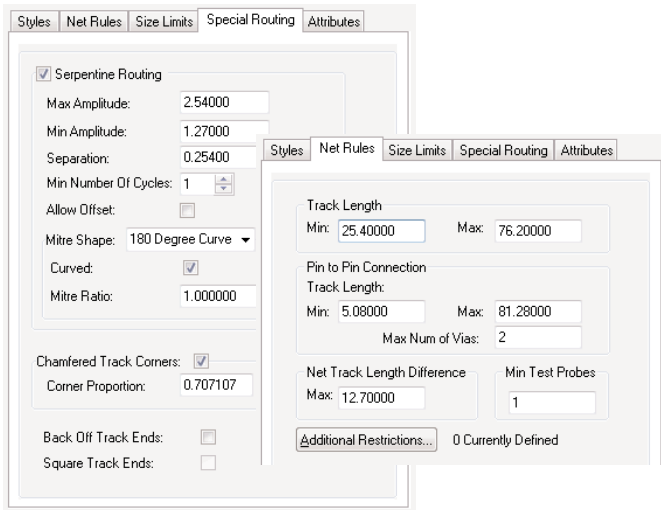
Styles | Net Rules | Size Limits | Special Routing | Attributes

Serpentine Routing
Max Amplitude: 2.54000
Min Amplitude: 1.27000
Separation: 0.25400
Min Number Of Cycles: 1
Allow Offset:
Mitre Shape: 180 Degree Curve
Curved:
Mitre Ratio: 1.000000

Chamfered Track Corners:
Corner Proportion: 0.707107

Back Off Track Ends:
Square Track Ends:

Styles | Net Rules | Size Limits | Special Routing | Attributes

Track Length
Min: 25.40000 Max: 76.20000

Pin to Pin Connection
Track Length:
Min: 5.08000 Max: 81.28000
Max Num of Vias: 2

Net Track Length Difference
Max: 12.70000

Min Test Probes
1

Additional Restrictions... 0 Currently Defined